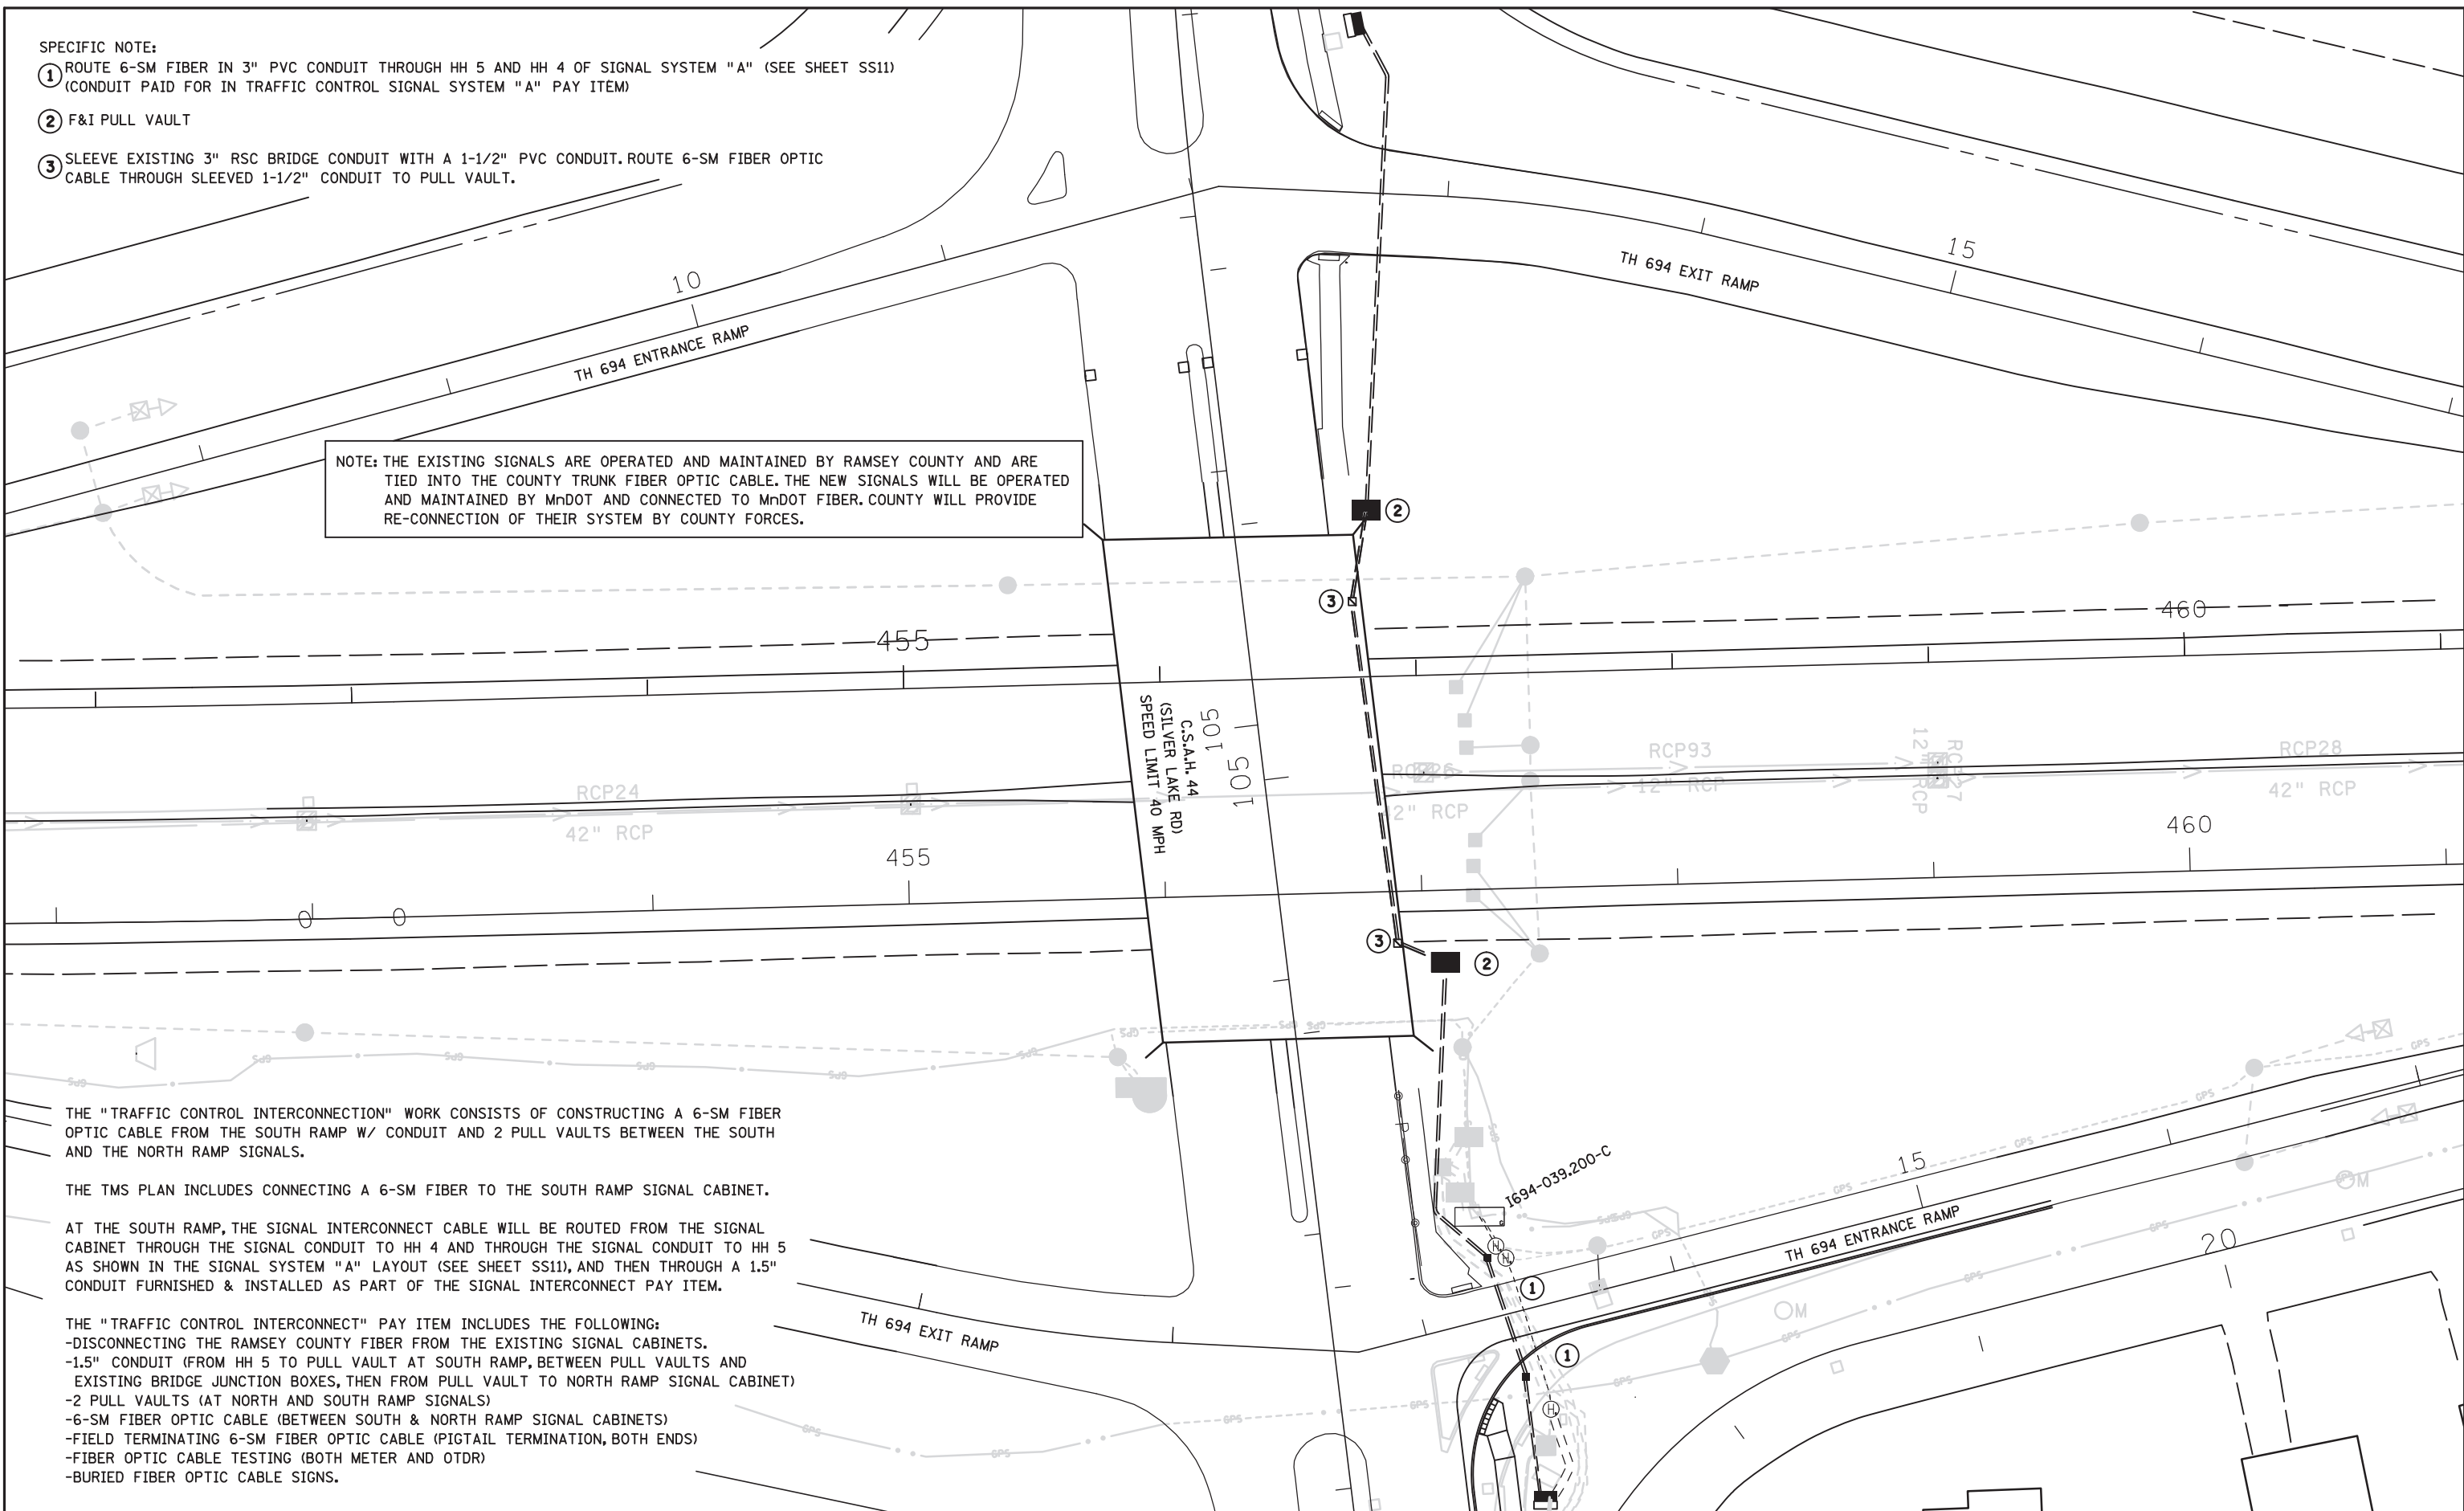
SPECIFIC NOTE:
① ROUTE 6-SM FIBER IN 3" PVC CONDUIT THROUGH HH 5 AND HH 4 OF SIGNAL SYSTEM "A" (SEE SHEET SS11) (CONDUIT PAID FOR IN TRAFFIC CONTROL SIGNAL SYSTEM "A" PAY ITEM)

② F&I PULL VAULT

③ SLEEVE EXISTING 3" RSC BRIDGE CONDUIT WITH A 1-1/2" PVC CONDUIT. ROUTE 6-SM FIBER OPTIC CABLE THROUGH SLEEVED 1-1/2" CONDUIT TO PULL VAULT.

10

TH 694 ENTRANCE RAMP

15

TH 694 EXIT RAMP

NOTE: THE EXISTING SIGNALS ARE OPERATED AND MAINTAINED BY RAMSEY COUNTY AND ARE TIED INTO THE COUNTY TRUNK FIBER OPTIC CABLE. THE NEW SIGNALS WILL BE OPERATED AND MAINTAINED BY MnDOT AND CONNECTED TO MnDOT FIBER. COUNTY WILL PROVIDE RE-CONNECTION OF THEIR SYSTEM BY COUNTY FORCES.

② ③ ③ ②

455

460

455

460

C.S.A.H. 44
(SILVER LAKE RD)
SPEED LIMIT 40 MPH

105

105

RCP24

42" RCP

RCP93

12" RCP

RCP28

42" RCP

0 0

I694-039.200-C

15

20

TH 694 ENTRANCE RAMP

① ①

TH 694 EXIT RAMP

THE "TRAFFIC CONTROL INTERCONNECTION" WORK CONSISTS OF CONSTRUCTING A 6-SM FIBER OPTIC CABLE FROM THE SOUTH RAMP W/ CONDUIT AND 2 PULL VAULTS BETWEEN THE SOUTH AND THE NORTH RAMP SIGNALS.

THE TMS PLAN INCLUDES CONNECTING A 6-SM FIBER TO THE SOUTH RAMP SIGNAL CABINET.

AT THE SOUTH RAMP, THE SIGNAL INTERCONNECT CABLE WILL BE ROUTED FROM THE SIGNAL CABINET THROUGH THE SIGNAL CONDUIT TO HH 4 AND THROUGH THE SIGNAL CONDUIT TO HH 5 AS SHOWN IN THE SIGNAL SYSTEM "A" LAYOUT (SEE SHEET SS11), AND THEN THROUGH A 1.5" CONDUIT FURNISHED & INSTALLED AS PART OF THE SIGNAL INTERCONNECT PAY ITEM.

THE "TRAFFIC CONTROL INTERCONNECT" PAY ITEM INCLUDES THE FOLLOWING:
-DISCONNECTING THE RAMSEY COUNTY FIBER FROM THE EXISTING SIGNAL CABINETS.
-1.5" CONDUIT (FROM HH 5 TO PULL VAULT AT SOUTH RAMP, BETWEEN PULL VAULTS AND EXISTING BRIDGE JUNCTION BOXES, THEN FROM PULL VAULT TO NORTH RAMP SIGNAL CABINET)
-2 PULL VAULTS (AT NORTH AND SOUTH RAMP SIGNALS)
-6-SM FIBER OPTIC CABLE (BETWEEN SOUTH & NORTH RAMP SIGNAL CABINETS)
-FIELD TERMINATING 6-SM FIBER OPTIC CABLE (PIGTAIL TERMINATION, BOTH ENDS)
-FIBER OPTIC CABLE TESTING (BOTH METER AND OTDR)
-BURIED FIBER OPTIC CABLE SIGNS.